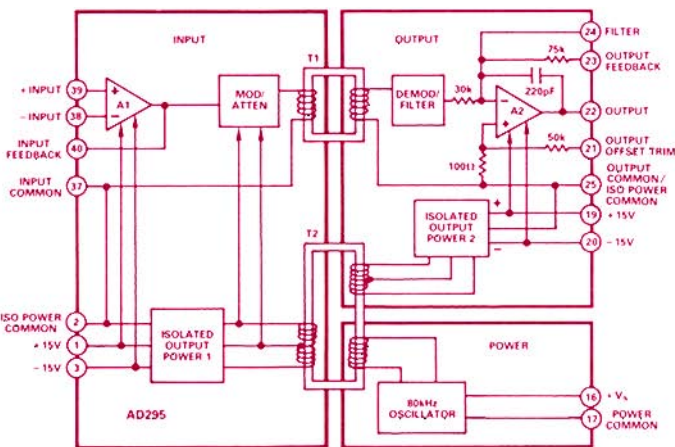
INPUT

OUTPUT

+ INPUT 39
– INPUT 38
INPUT FEEDBACK 40
INPUT COMMON 37

A1

MOD/ ATTEN

T1

DEMOD/ FILTER

30k

220pF

75k

A2

50k

100Ω

24 FILTER
23 OUTPUT FEEDBACK
22 OUTPUT
21 OUTPUT OFFSET TRIM
25 OUTPUT COMMON / ISO POWER COMMON
19 + 15V
20 – 15V

ISOLATED OUTPUT POWER 2

T2

ISO POWER COMMON 2
+ 15V 1
– 15V 3

ISOLATED OUTPUT POWER 1

POWER

80kHz OSCILLATOR

16 + $V_s$
17 POWER COMMON

AD295